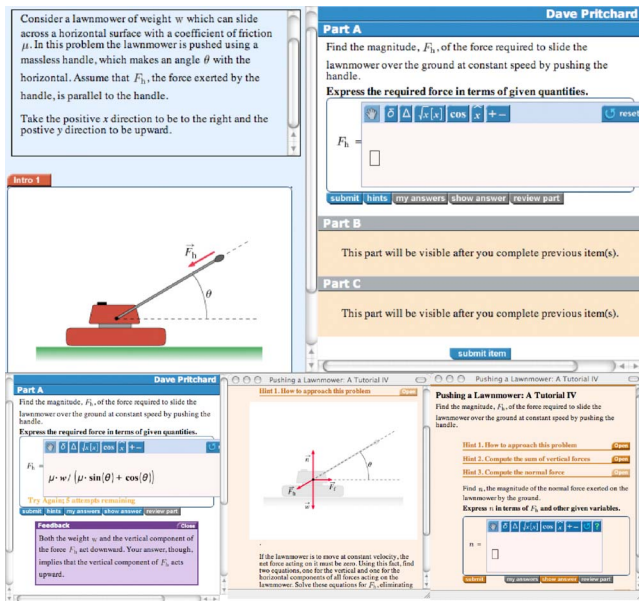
Consider a lawnmower of weight w which can slide across a horizontal surface with a coefficient of friction $\mu$. In this problem the lawnmower is pushed using a massless handle, which makes an angle $\theta$ with the horizontal. Assume that $F_h$, the force exerted by the handle, is parallel to the handle.

Take the positive x direction to be to the right and the postive y direction to be upward.

Intro 1

$\vec{F}_h$

$\theta$

Dave Pritchard

Part A

Find the magnitude, $F_h$, of the force required to slide the lawnmower over the ground at constant speed by pushing the handle.

Express the required force in terms of given quantities.

$\delta$ $\Delta$ $\sqrt[n]{x}$ cos $x$ +− reset

$F_h$ =

submit hints my answers show answer review part

Part B

This part will be visible after you complete previous item(s).

Part C

This part will be visible after you complete previous item(s).

submit item

Dave Pritchard

Part A

Find the magnitude, $F_h$, of the force required to slide the lawnmower over the ground at constant speed by pushing the handle.

Express the required force in terms of given quantities.

$F_h$ = $\mu \cdot w / (\mu \cdot \sin(\theta) + \cos(\theta))$

Try Again; 5 attempts remaining

submit hints my answers show answer review part

Feedback Close

Both the weight w and the vertical component of the force $F_h$ act downward. Your answer, though, implies that the vertical component of $F_h$ acts upward.

Pushing a Lawnmower: A Tutorial IV

Hint 1. How to approach this problem Open

$\vec{n}$ $\theta$ $\vec{F}_h$ $\vec{F}_f$ $\vec{w}$

If the lawnmower is to move at constant velocity, the net force acting on it must be zero. Using this fact, find two equations, one for the vertical and one for the horizontal components of all forces acting on the lawnmower. Solve these equations for $F_h$, eliminating

Pushing a Lawnmower: A Tutorial IV

Pushing a Lawnmower: A Tutorial IV

Find the magnitude, $F_h$, of the force required to slide the lawnmower over the ground at constant speed by pushing the handle.

Hint 1. How to approach this problem Open

Hint 2. Compute the sum of vertical forces Open

Hint 3. Compute the normal force Open

Find n, the magnitude of the normal force exerted on the lawnmower by the ground.

Express n in terms of $F_h$ and other given variables.

n =

submit my answers show answer review part